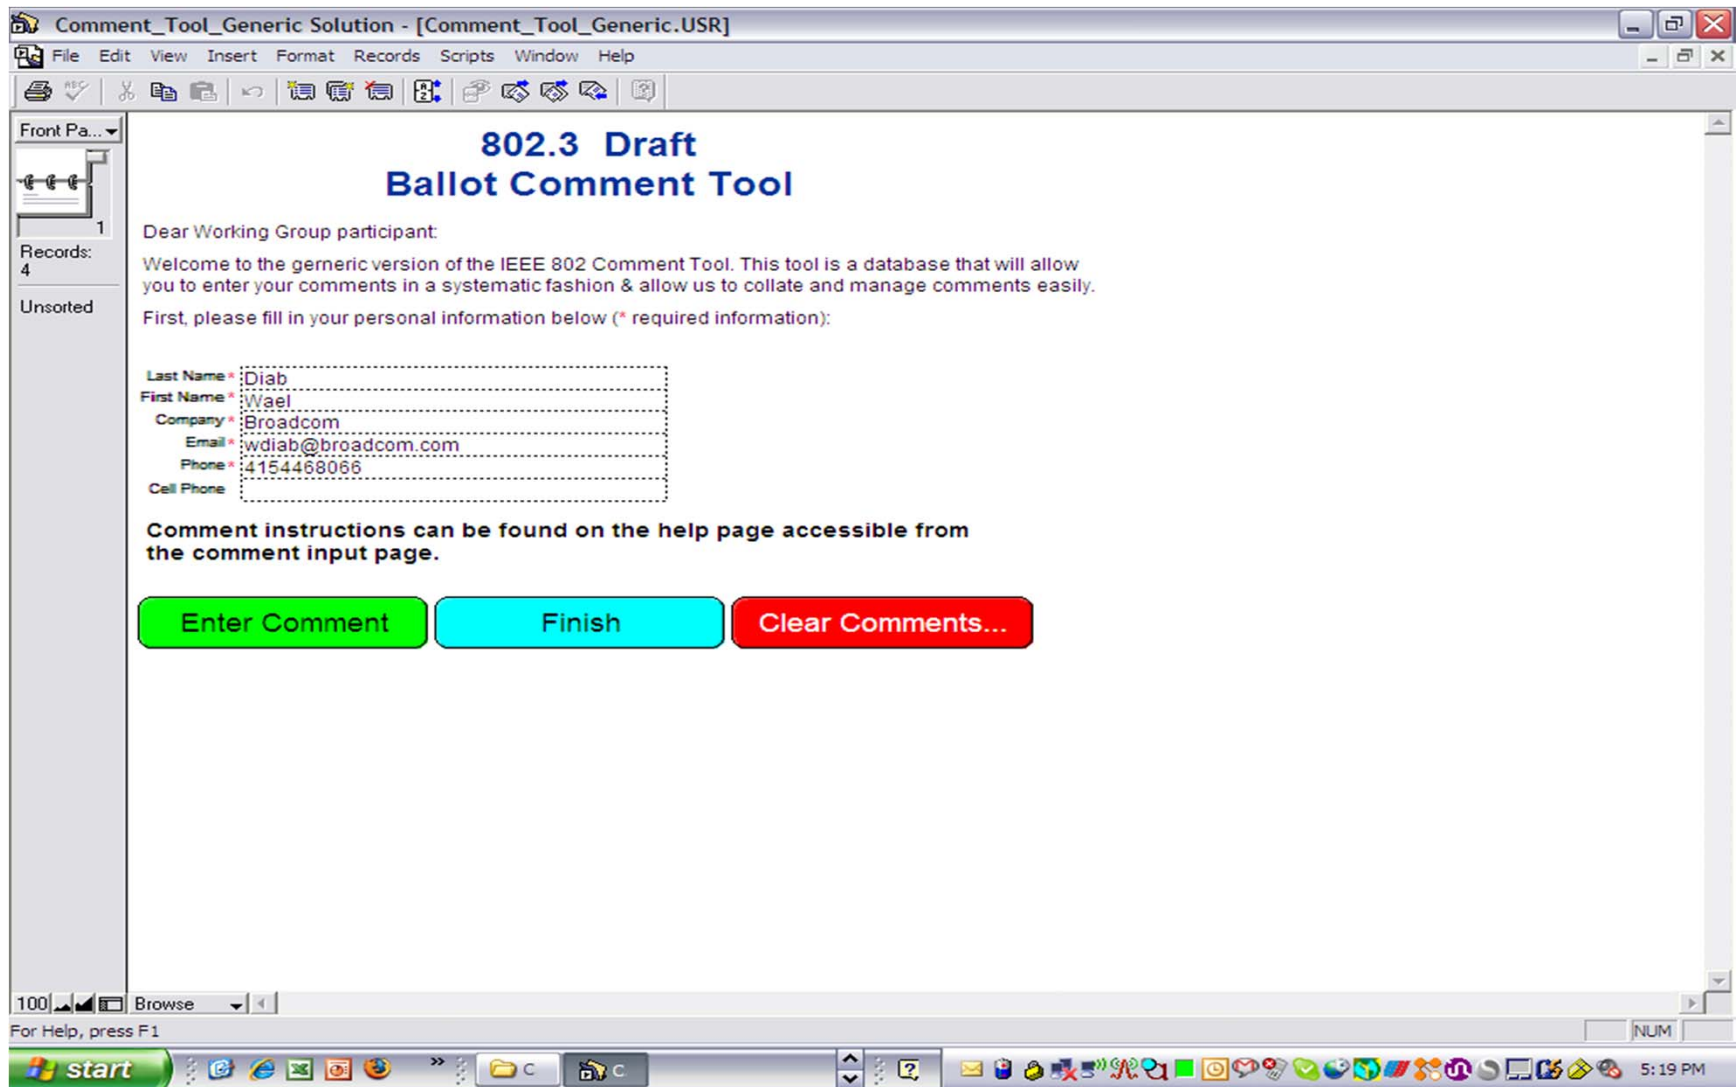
Comment_Tool_Generic Solution - [Comment_Tool_Generic.USR]

File Edit View Insert Format Records Scripts Window Help

Front Pa...

1

Records: 4

Unsorted

802.3 Draft
Ballot Comment Tool

Dear Working Group participant:

Welcome to the gerneric version of the IEEE 802 Comment Tool. This tool is a database that will allow you to enter your comments in a systematic fashion & allow us to collate and manage comments easily.

First, please fill in your personal information below (* required information):

| | |
|---|---|
| Last Name* | Diab |
| First Name* | Wael |
| Company* | Broadcom |
| Email* | wdiab@broadcom.com |
| Phone* | 4154468066 |
| Cell Phone | |

Comment instructions can be found on the help page accessible from the comment input page.

Enter Comment

Finish

Clear Comments...

100 Browse

For Help, press F1

NUM

start

C

C

5:19 PM